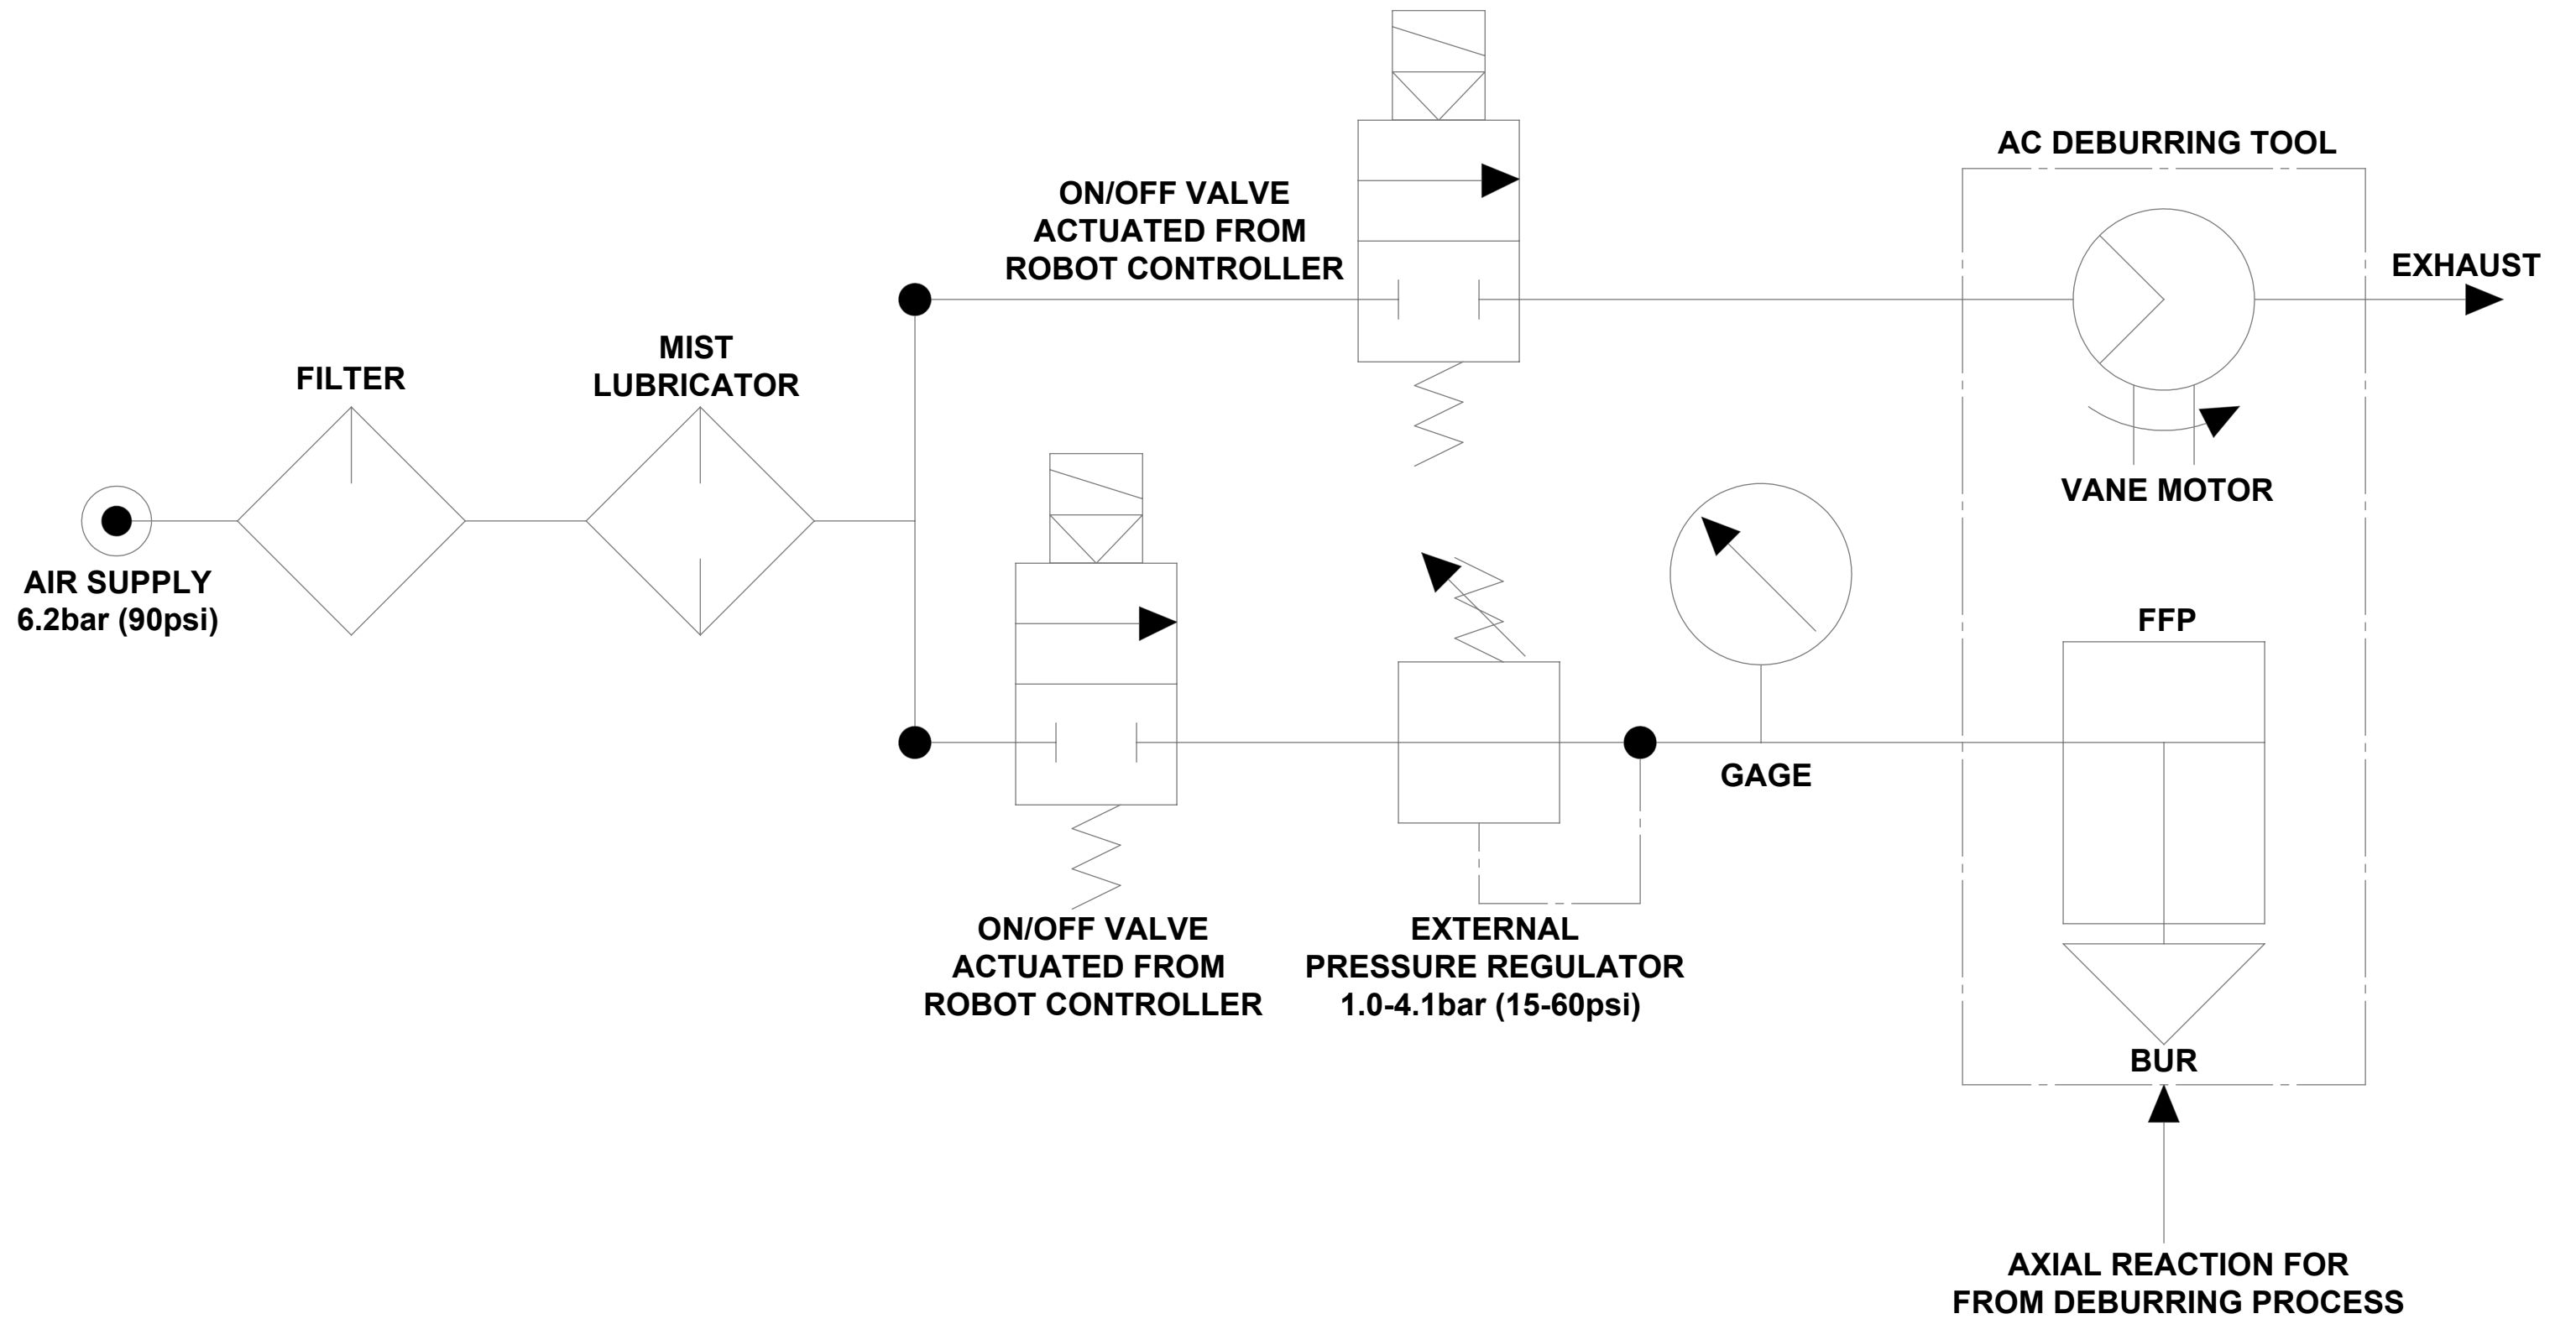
AC DEBURRING TOOL

ON/OFF VALVE
ACTUATED FROM
ROBOT CONTROLLER

EXHAUST

MIST
LUBRICATOR

FILTER

VANE MOTOR

AIR SUPPLY
6.2bar (90psi)

FFP

GAGE

ON/OFF VALVE
ACTUATED FROM
ROBOT CONTROLLER

EXTERNAL
PRESSURE REGULATOR
1.0-4.1bar (15-60psi)

BUR

AXIAL REACTION FOR
FROM DEBURRING PROCESS